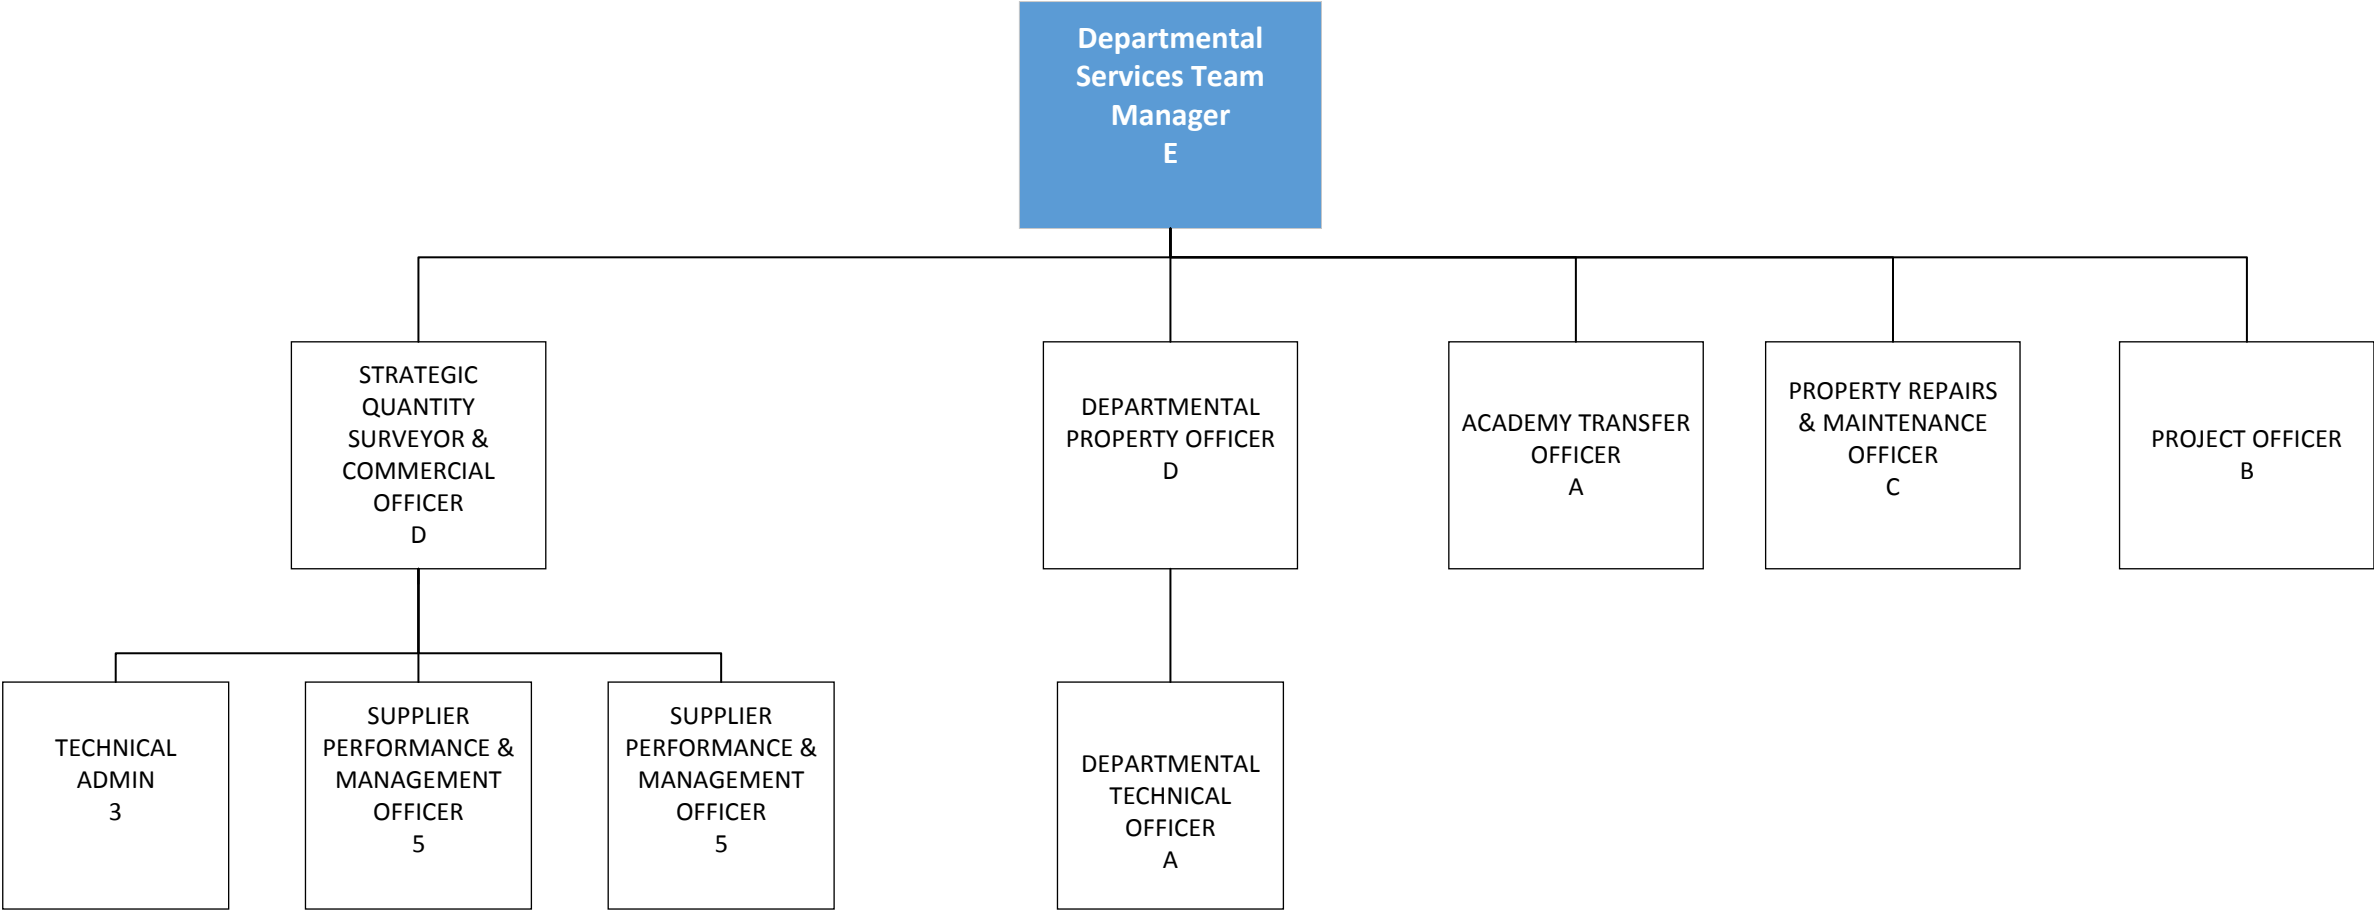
Departmental Services Team Manager
E

STRATEGIC QUANTITY SURVEYOR & COMMERCIAL OFFICER
D

DEPARTMENTAL PROPERTY OFFICER
D

ACADEMY TRANSFER OFFICER
A

PROPERTY REPAIRS & MAINTENANCE OFFICER
C

PROJECT OFFICER
B

TECHNICAL ADMIN
3

SUPPLIER PERFORMANCE & MANAGEMENT OFFICER
5

SUPPLIER PERFORMANCE & MANAGEMENT OFFICER
5

DEPARTMENTAL TECHNICAL OFFICER
A